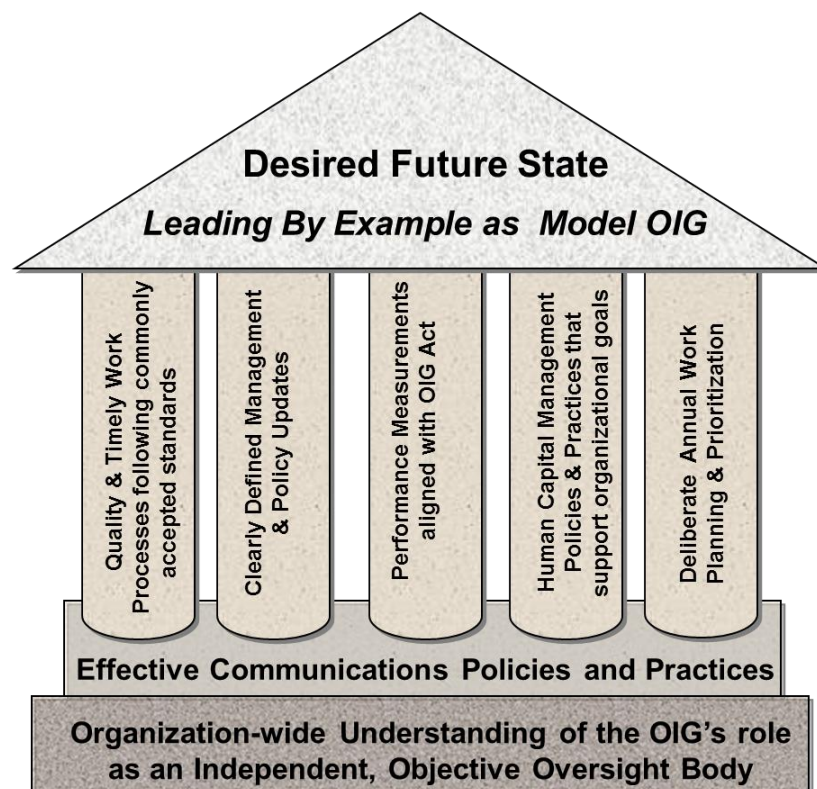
Desired Future State

Leading By Example as Model OIG

Quality & Timely Work Processes following commonly accepted standards

Clearly Defined Management & Policy Updates

Performance Measurements aligned with OIG Act

Human Capital Management Policies & Practices that support organizational goals

Deliberate Annual Work Planning & Prioritization

Effective Communications Policies and Practices

Organization-wide Understanding of the OIG's role as an Independent, Objective Oversight Body